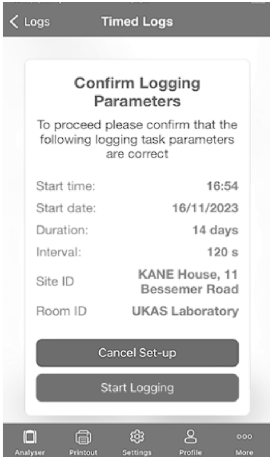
< Logs Timed Logs

Confirm Logging Parameters

To proceed please confirm that the following logging task parameters are correct

| | |
|---|---|
| Start time: | 16:54 |
| Start date: | 16/11/2023 |
| Duration: | 14 days |
| Interval: | 120 s |
| Site ID | KANE House, 11 Bessemer Road |
| Room ID | UKAS Laboratory |

Cancel Set-up

Start Logging

Analyser Printout Settings Profile More